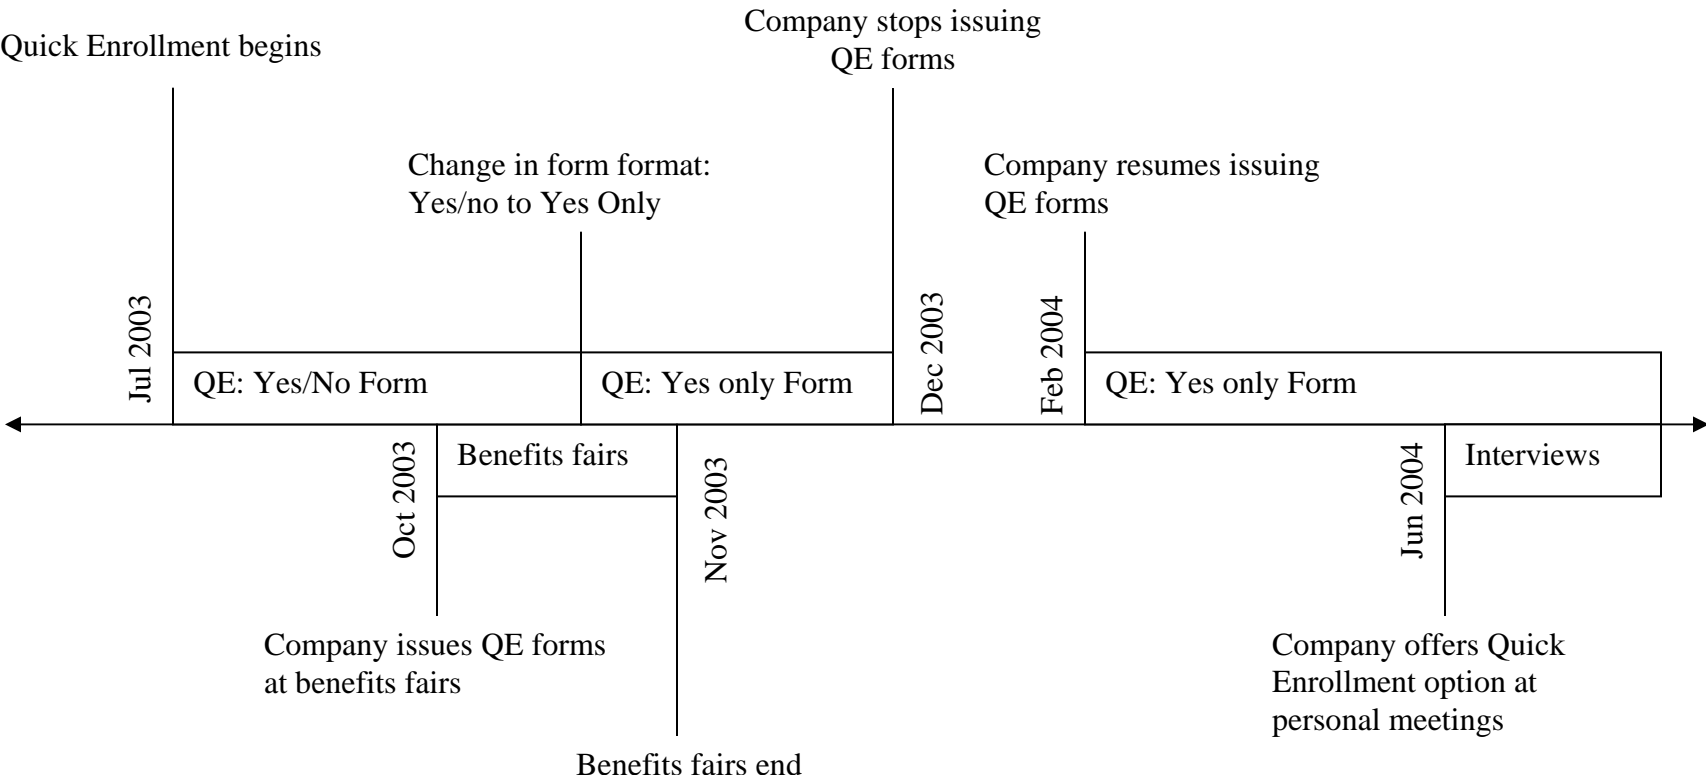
Quick Enrollment begins

Company stops issuing QE forms

Change in form format: Yes/no to Yes Only

Company resumes issuing QE forms

Jul 2003

QE: Yes/No Form

QE: Yes only Form

Dec 2003

Feb 2004

QE: Yes only Form

Oct 2003

Benefits fairs

Nov 2003

Jun 2004

Interviews

Company issues QE forms at benefits fairs

Benefits fairs end

Company offers Quick Enrollment option at personal meetings